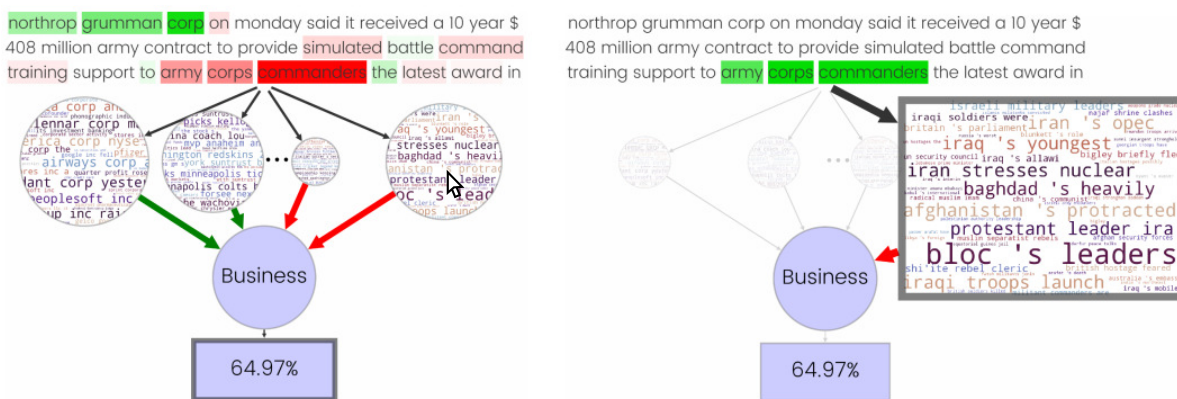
northrop grumman corp on monday said it received a 10 year $ 408 million army contract to provide simulated battle command training support to army corps commanders the latest award in

lennar corp
erica corp nyse
airways corp
dant corp yester
eoplesoft inc
up inc rai

picks kello
ina coach lo
ington redskins
napolis colts
the wachovi

...

iraq 's youngest
stresses nuclear
baghdad 's heavil
protestant leader
bloc 's lead
troops launc

Business

64.97%

northrop grumman corp on monday said it received a 10 year $ 408 million army contract to provide simulated battle command training support to army corps commanders the latest award in

israeli military leaders
iraqi soldiers were
iran 's opec
britain 's parliament
iraq 's youngest
iraq 's allawi
iran stresses nuclear
baghdad 's heavily
afghanistan 's protracted
protestant leader ira
bloc 's leaders
shi'ite rebel cleric
iraqi troops launch

...

Business

64.97%